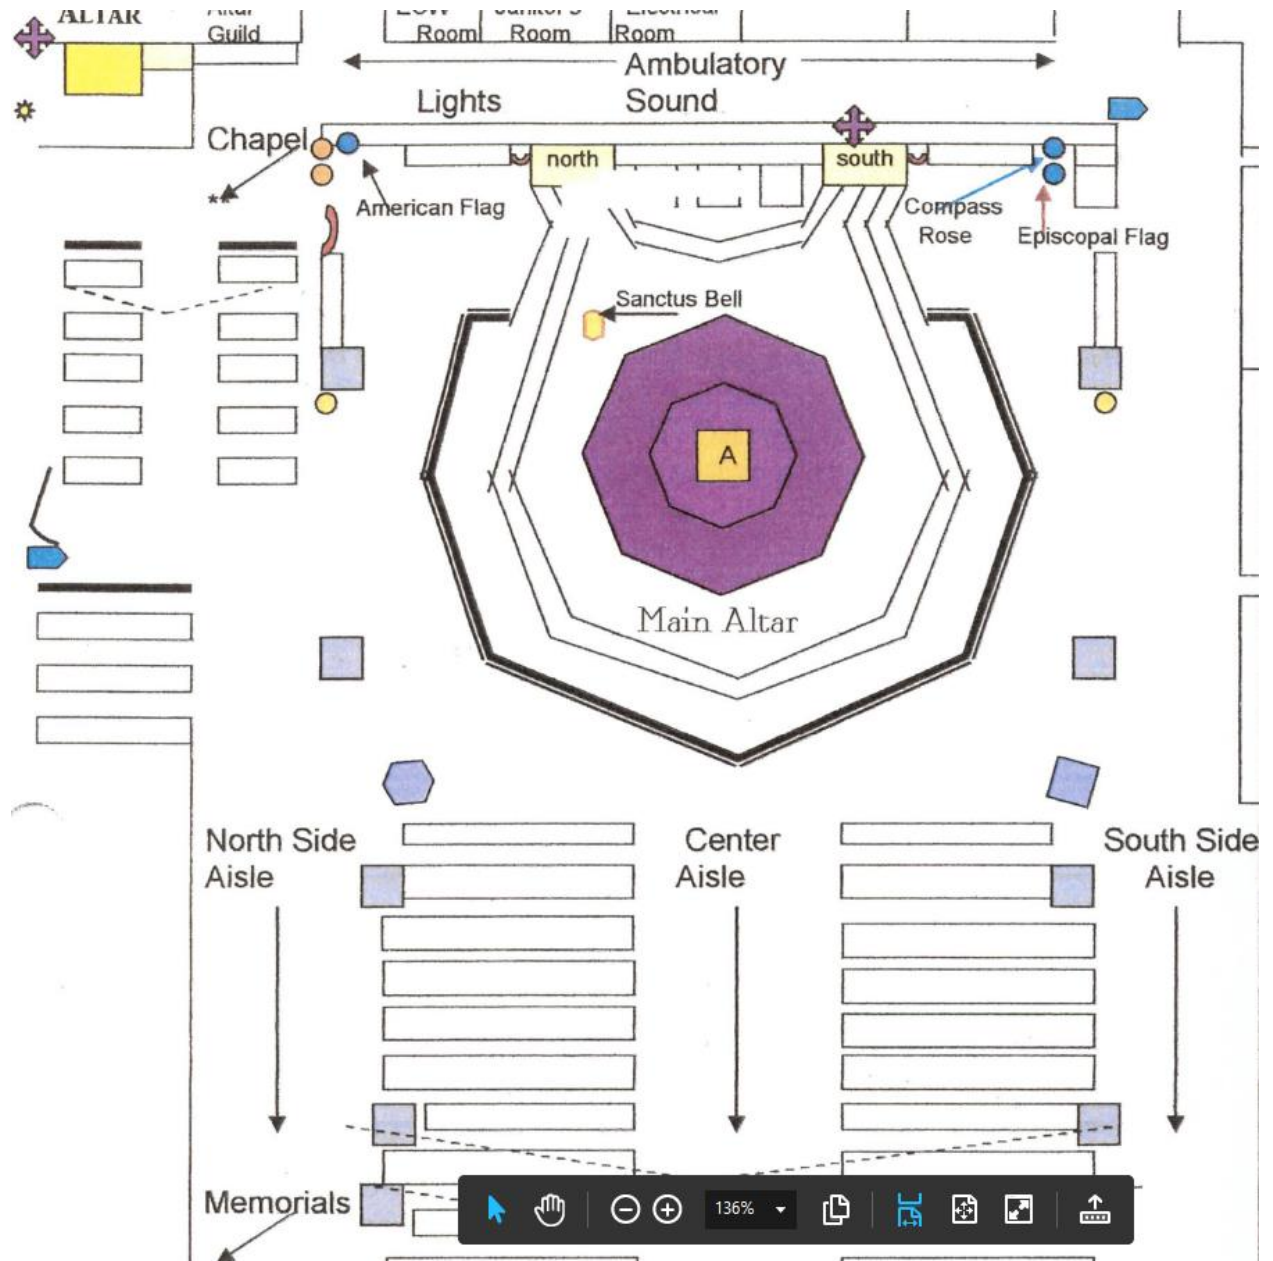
ALTAR
Altar Guild
Low Room
Janitor's Room
Electrical Room
Ambulatory
Lights
Sound
Chapel
**
American Flag
north
south
Compass Rose
Episcopal Flag
Sanctus Bell
A
Main Altar
North Side Aisle
Center Aisle
South Side Aisle
Memorials
136%